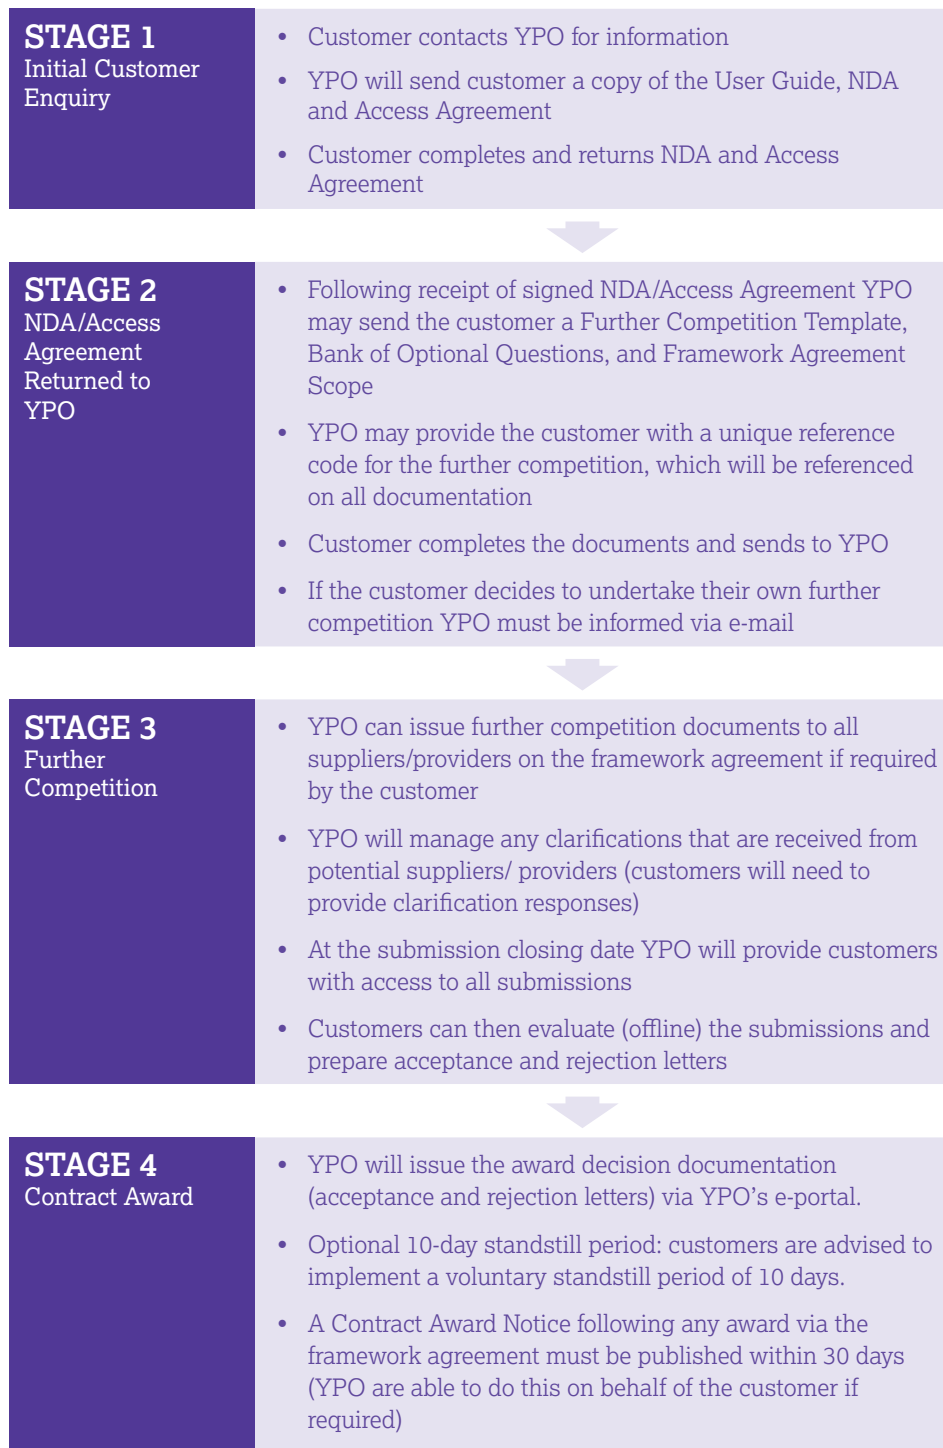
STAGE 1
Initial Customer Enquiry

- Customer contacts YPO for information
- YPO will send customer a copy of the User Guide, NDA and Access Agreement
- Customer completes and returns NDA and Access Agreement

STAGE 2
NDA/Access Agreement Returned to YPO

- Following receipt of signed NDA/Access Agreement YPO may send the customer a Further Competition Template, Bank of Optional Questions, and Framework Agreement Scope
- YPO may provide the customer with a unique reference code for the further competition, which will be referenced on all documentation
- Customer completes the documents and sends to YPO
- If the customer decides to undertake their own further competition YPO must be informed via e-mail

STAGE 3
Further Competition

- YPO can issue further competition documents to all suppliers/providers on the framework agreement if required by the customer
- YPO will manage any clarifications that are received from potential suppliers/ providers (customers will need to provide clarification responses)
- At the submission closing date YPO will provide customers with access to all submissions
- Customers can then evaluate (offline) the submissions and prepare acceptance and rejection letters

STAGE 4
Contract Award

- YPO will issue the award decision documentation (acceptance and rejection letters) via YPO's e-portal.
- Optional 10-day standstill period: customers are advised to implement a voluntary standstill period of 10 days.
- A Contract Award Notice following any award via the framework agreement must be published within 30 days (YPO are able to do this on behalf of the customer if required)